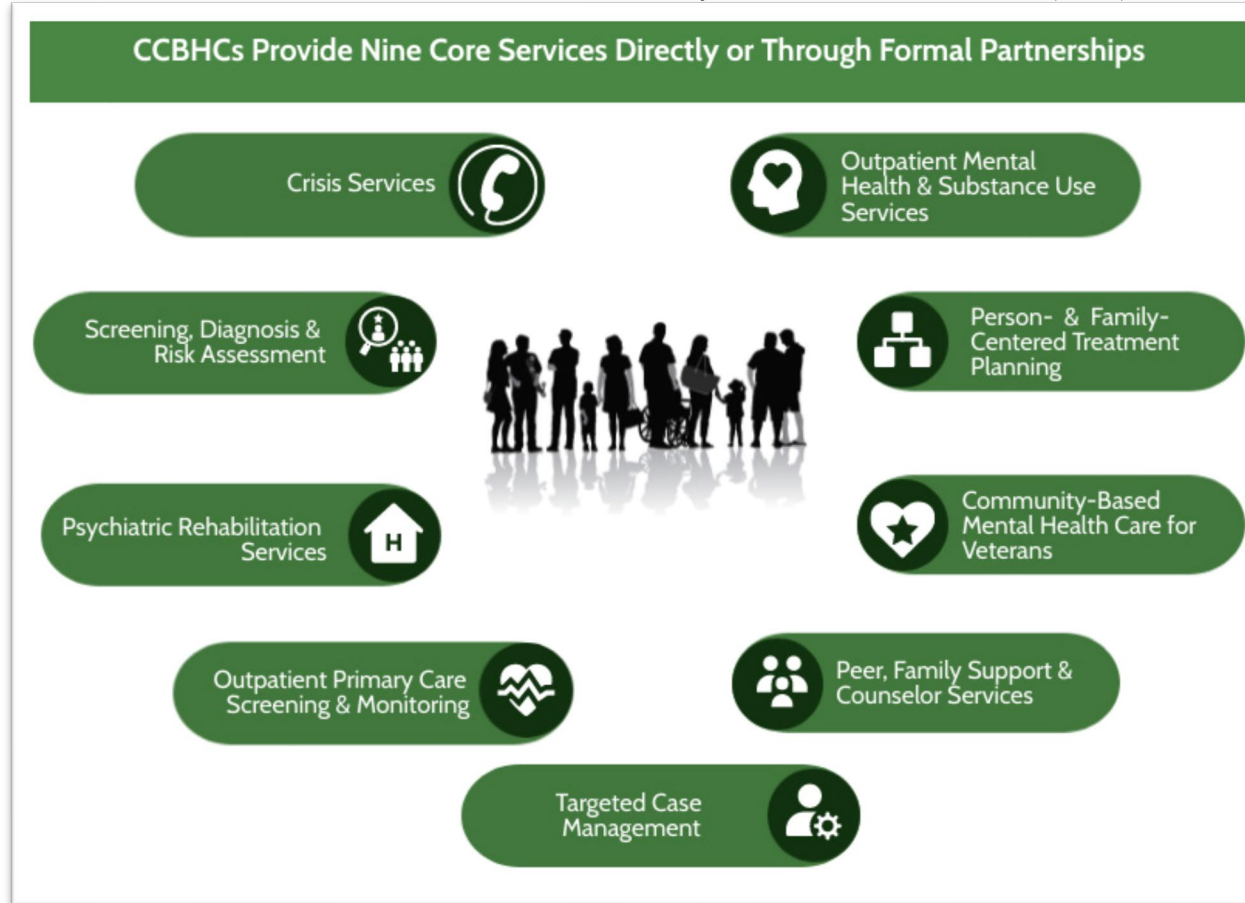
CCBHCs Provide Nine Core Services Directly or Through Formal Partnerships

Crisis Services

Outpatient Mental Health & Substance Use Services

Screening, Diagnosis & Risk Assessment

Person- & Family-Centered Treatment Planning

Psychiatric Rehabilitation Services

H

Community-Based Mental Health Care for Veterans

Outpatient Primary Care Screening & Monitoring

Peer, Family Support & Counselor Services

Targeted Case Management